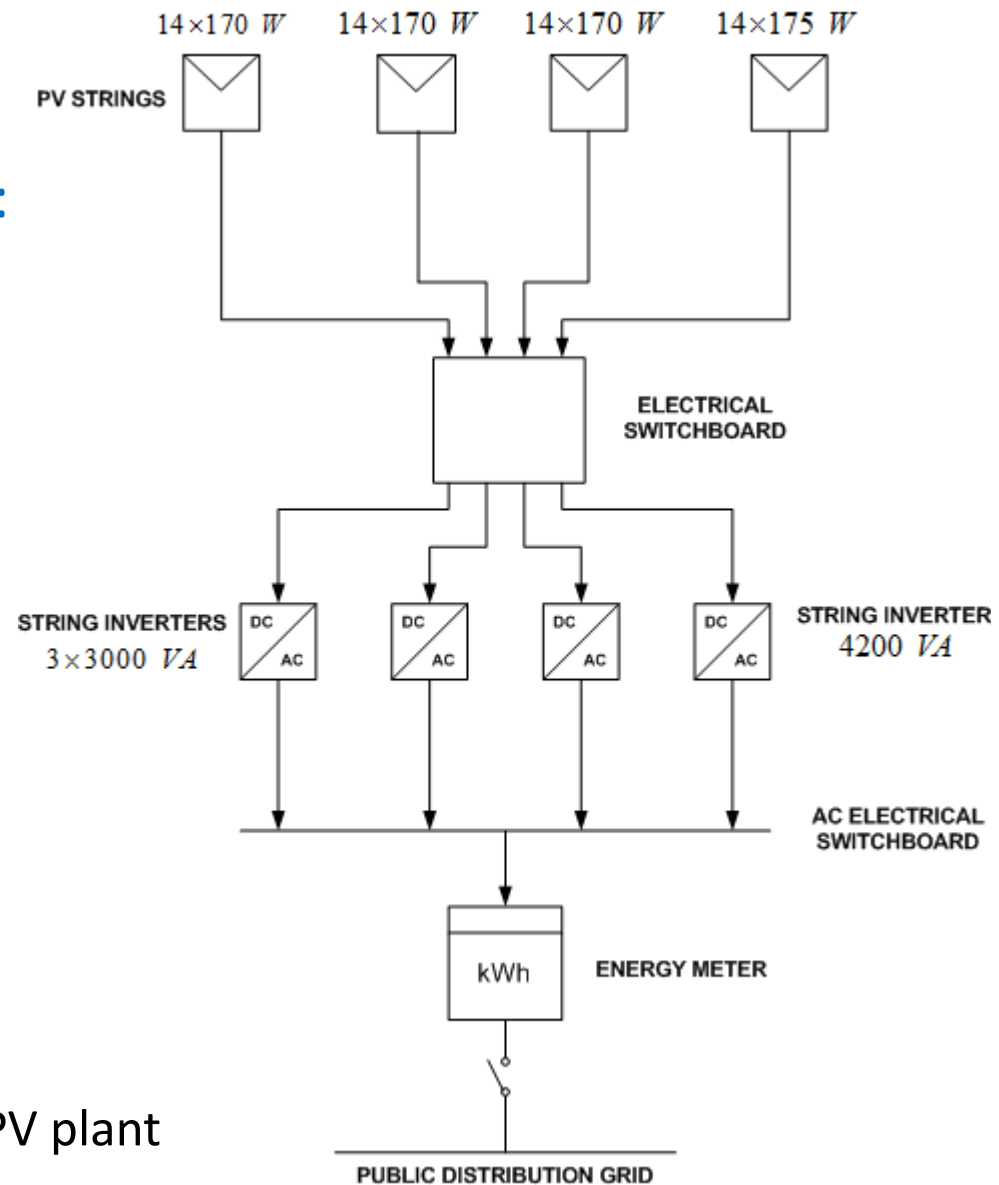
$14\times170\ W$ $14\times170\ W$ $14\times170\ W$ $14\times175\ W$

PV STRINGS

:

ELECTRICAL SWITCHBOARD

STRING INVERTERS $3\times3000\ VA$

DC AC

DC AC

DC AC

DC AC

STRING INVERTER $4200\ VA$

AC ELECTRICAL SWITCHBOARD

kWh

ENERGY METER

V plant

PUBLIC DISTRIBUTION GRID